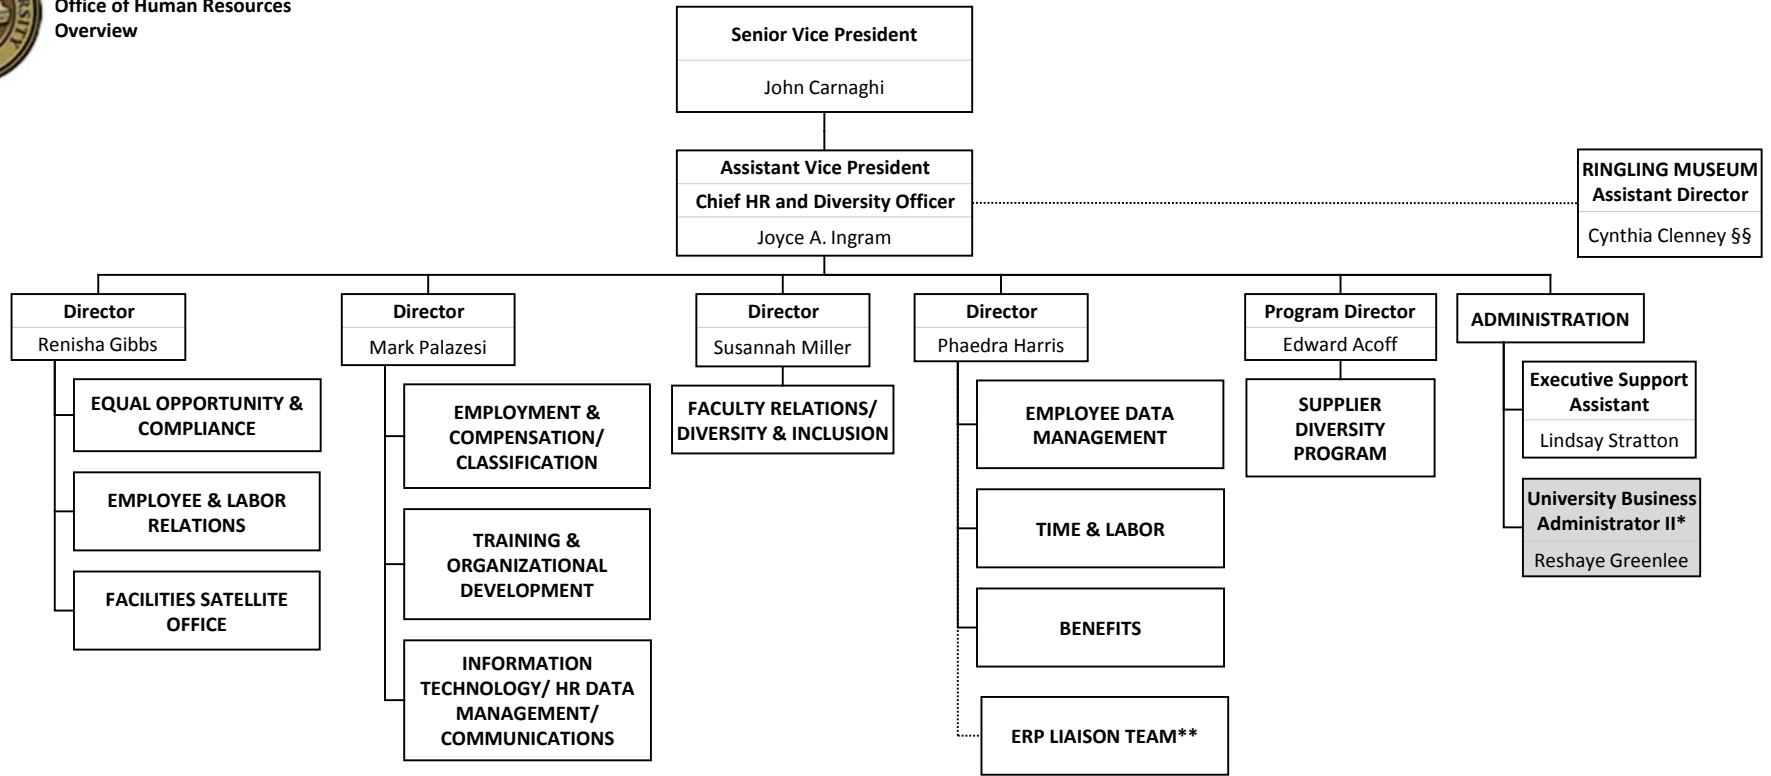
Office of Human Resources
Overview

Senior Vice President
John Carnaghi

Assistant Vice President
Chief HR and Diversity Officer
Joyce A. Ingram

RINGLING MUSEUM
Assistant Director
Cynthia Clenney §§

Director
Renisha Gibbs

EQUAL OPPORTUNITY & COMPLIANCE

EMPLOYEE & LABOR RELATIONS

FACILITIES SATELLITE OFFICE

Director
Mark Palazesi

EMPLOYMENT & COMPENSATION/ CLASSIFICATION

TRAINING & ORGANIZATIONAL DEVELOPMENT

INFORMATION TECHNOLOGY/ HR DATA MANAGEMENT/ COMMUNICATIONS

Director
Susannah Miller

FACULTY RELATIONS/ DIVERSITY & INCLUSION

Director
Phaedra Harris

EMPLOYEE DATA MANAGEMENT

TIME & LABOR

BENEFITS

ERP LIAISON TEAM**

Program Director
Edward Acoff

SUPPLIER DIVERSITY PROGRAM

ADMINISTRATION

Executive Support Assistant
Lindsay Stratton

University Business Administrator II*
Reshaye Greenlee